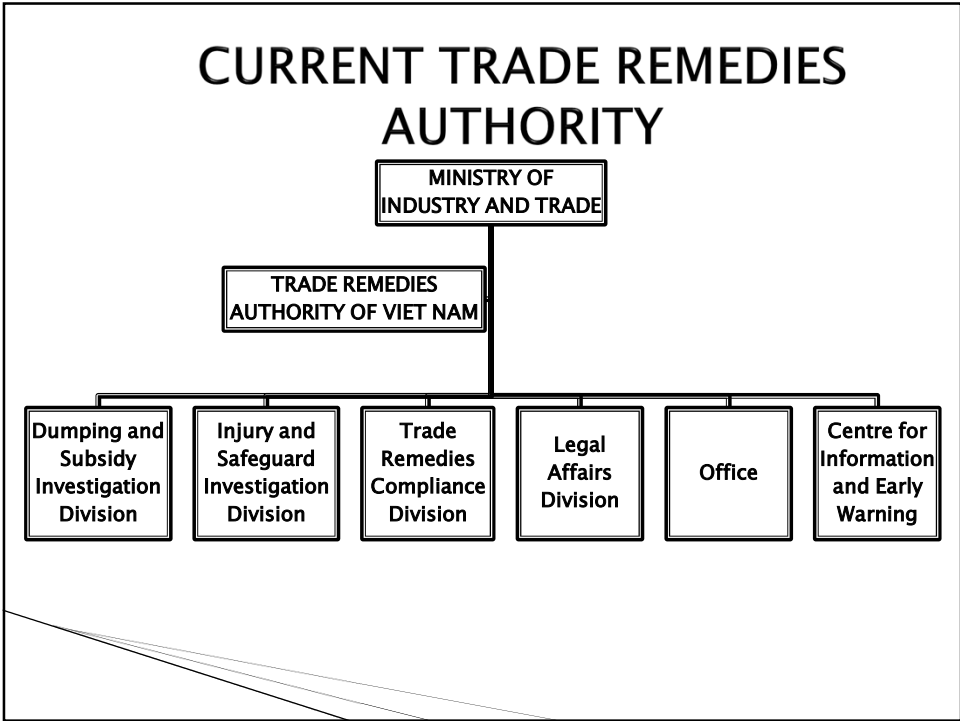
CURRENT TRADE REMEDIES AUTHORITY

MINISTRY OF INDUSTRY AND TRADE

TRADE REMEDIES AUTHORITY OF VIET NAM

Dumping and Subsidy Investigation Division

Injury and Safeguard Investigation Division

Trade Remedies Compliance Division

Legal Affairs Division

Office

Centre for Information and Early Warning